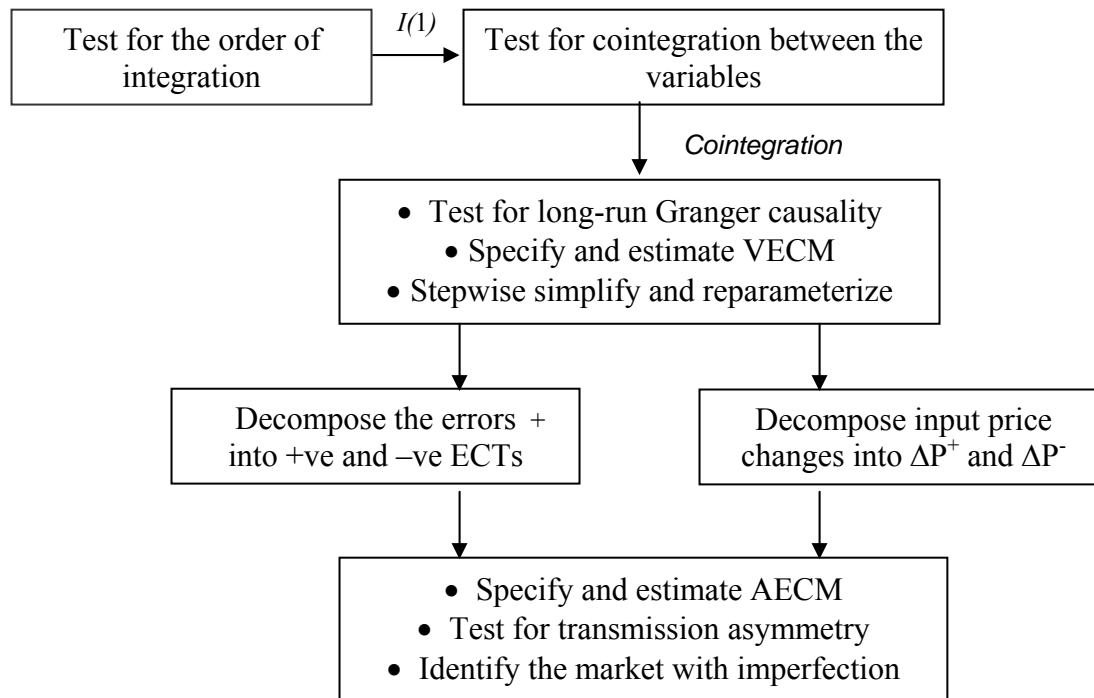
Test for the order of integration

$I(1)$

Test for cointegration between the variables

Cointegration

• Test for long-run Granger causality
• Specify and estimate VECM
• Stepwise simplify and reparameterize

Decompose the errors + into +ve and –ve ECTs

Decompose input price changes into $\Delta P^+$ and $\Delta P^-$

• Specify and estimate AECM
• Test for transmission asymmetry
• Identify the market with imperfection